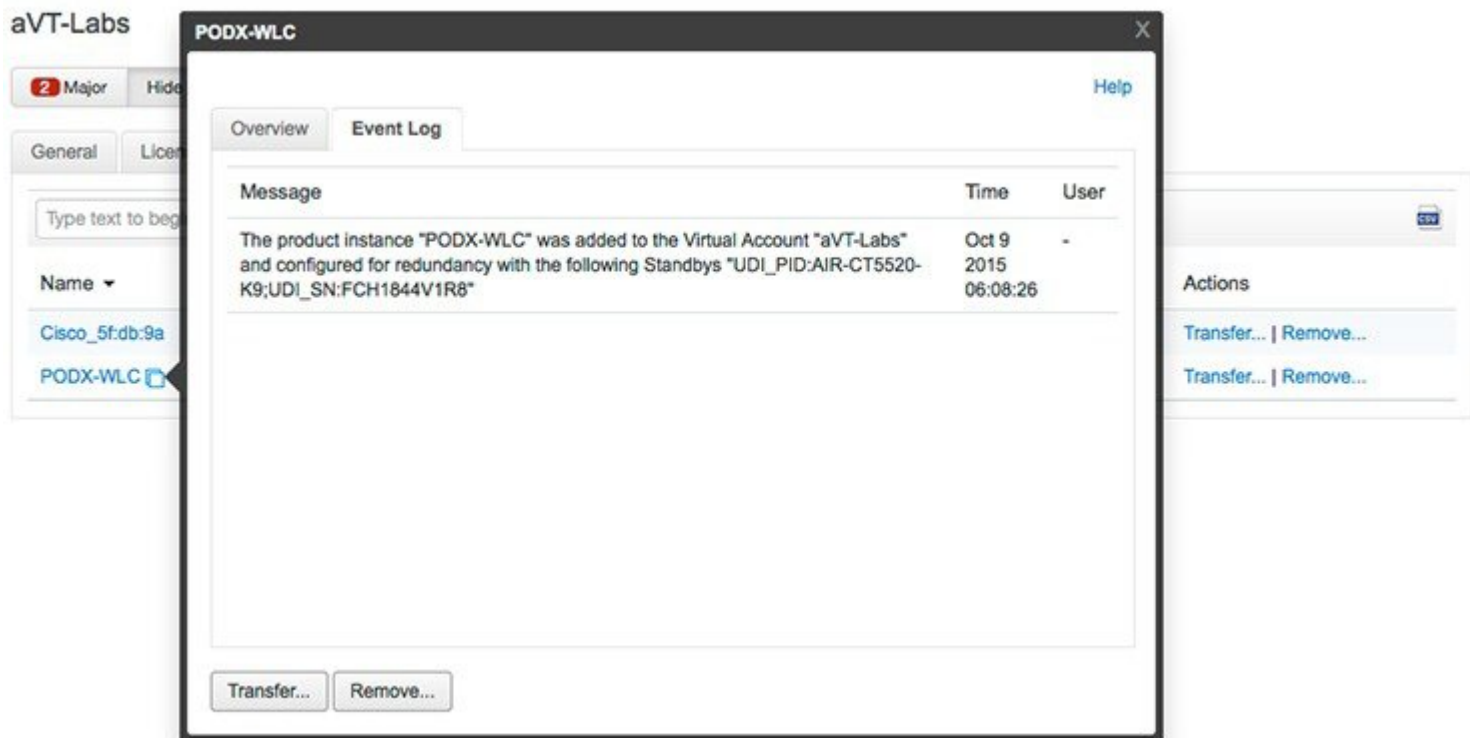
aVT-Labs

2 Major Hide

General Licen

Type text to beg

Name ▾

Cisco_5f:db:9a

PODX-WLC

Actions

Transfer... | Remove...

Transfer... | Remove...

PODX-WLC

X

Help

Overview Event Log

| Message | Time | User |
|---|---|---|
| The product instance "PODX-WLC" was added to the Virtual Account "aVT-Labs" and configured for redundancy with the following Standbys "UDI_PID:AIR-CT5520-K9;UDI_SN:FCH1844V1R8" | Oct 9 2015 06:08:26 | - |

Transfer... Remove...